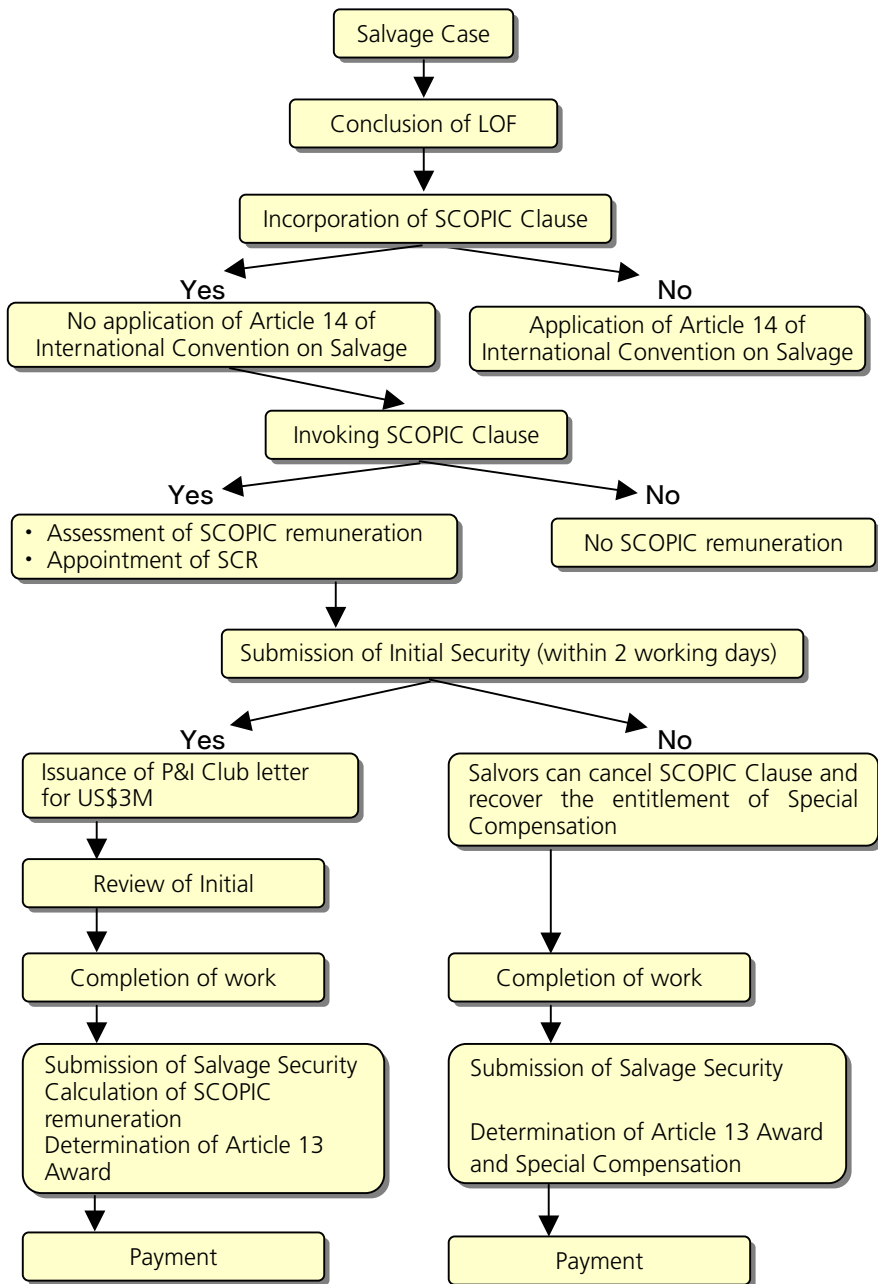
Salvage Case

Conclusion of LOF

Incorporation of SCOPIC Clause

Yes

No

No application of Article 14 of International Convention on Salvage

Application of Article 14 of International Convention on Salvage

Invoking SCOPIC Clause

Yes

No

・ Assessment of SCOPIC remuneration
・ Appointment of SCR

No SCOPIC remuneration

Submission of Initial Security (within 2 working days)

Yes

No

Issuance of P&I Club letter for US$3M

Salvors can cancel SCOPIC Clause and recover the entitlement of Special Compensation

Review of Initial

Completion of work

Completion of work

Submission of Salvage Security
Calculation of SCOPIC remuneration
Determination of Article 13 Award

Submission of Salvage Security

Determination of Article 13 Award and Special Compensation

Payment

Payment